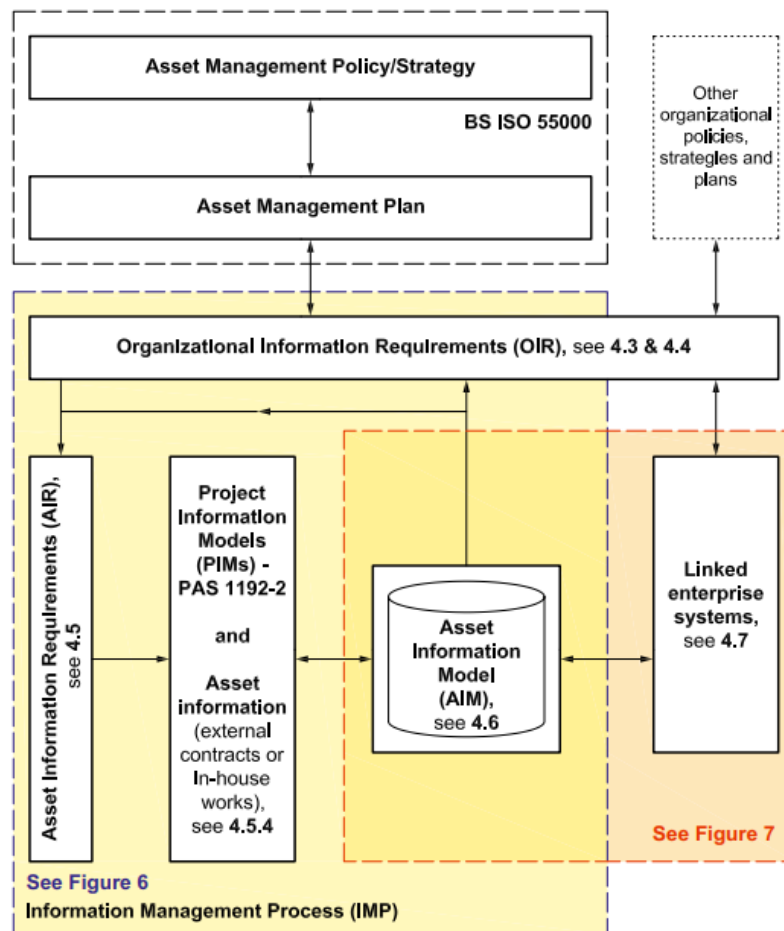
Asset Management Policy/Strategy

BS ISO 55000

Asset Management Plan

Other organizational policies, strategies and plans

Organizational Information Requirements (OIR), see 4.3 & 4.4

Asset Information Requirements (AIR), see 4.5

Project Information Models (PIMs) - PAS 1192-2

and

Asset information (external contracts or in-house works), see 4.5.4

Asset Information Model (AIM), see 4.6

Linked enterprise systems, see 4.7

See Figure 7

See Figure 6

Information Management Process (IMP)